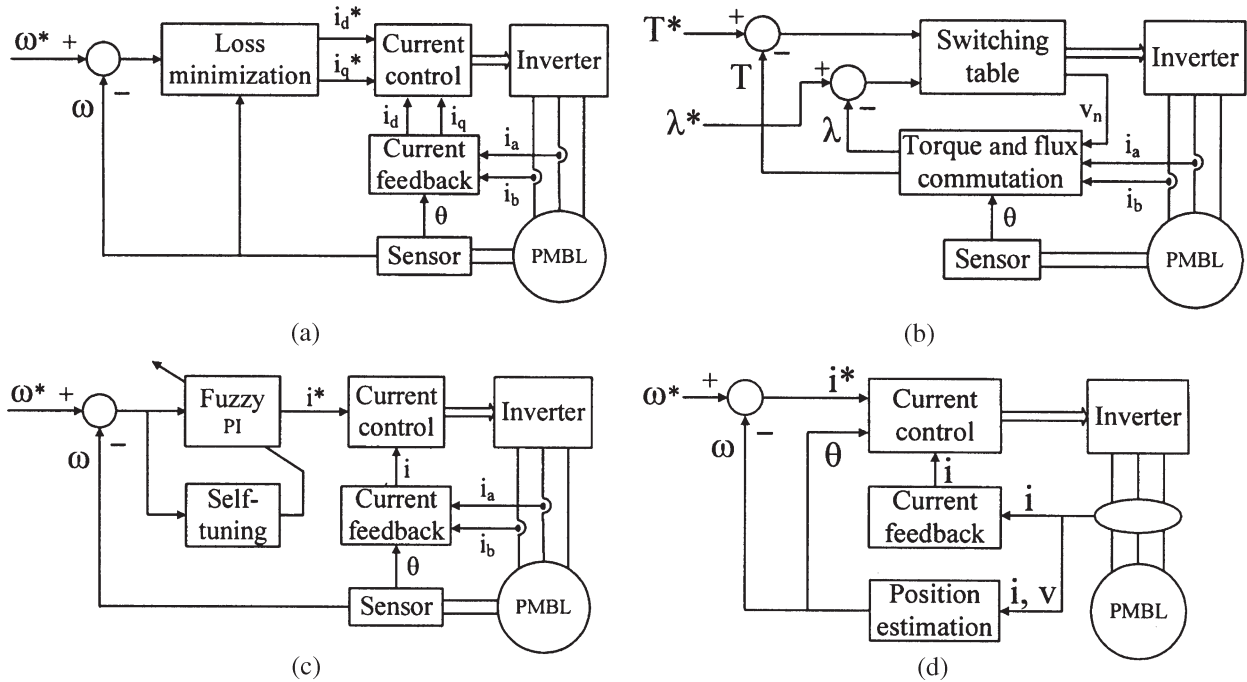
$\omega^*$ + − $\omega$ Loss minimization $i_d^*$ $i_q^*$ Current control Inverter $i_d$ $i_q$ Current feedback $i_a$ $i_b$ $\theta$ Sensor PMBL

(a)

$T^*$ + − T + − $\lambda^*$ $\lambda$ Switching table Inverter $v_n$ Torque and flux commutation $i_a$ $i_b$ $\theta$ Sensor PMBL

(b)

$\omega^*$ + − $\omega$ Fuzzy PI $i^*$ Self-tuning Current control Inverter i Current feedback $i_a$ $i_b$ $\theta$ Sensor PMBL

(c)

$\omega^*$ + − $\omega$ $i^*$ Current control Inverter $\theta$ i Current feedback i Position estimation i, v PMBL

(d)